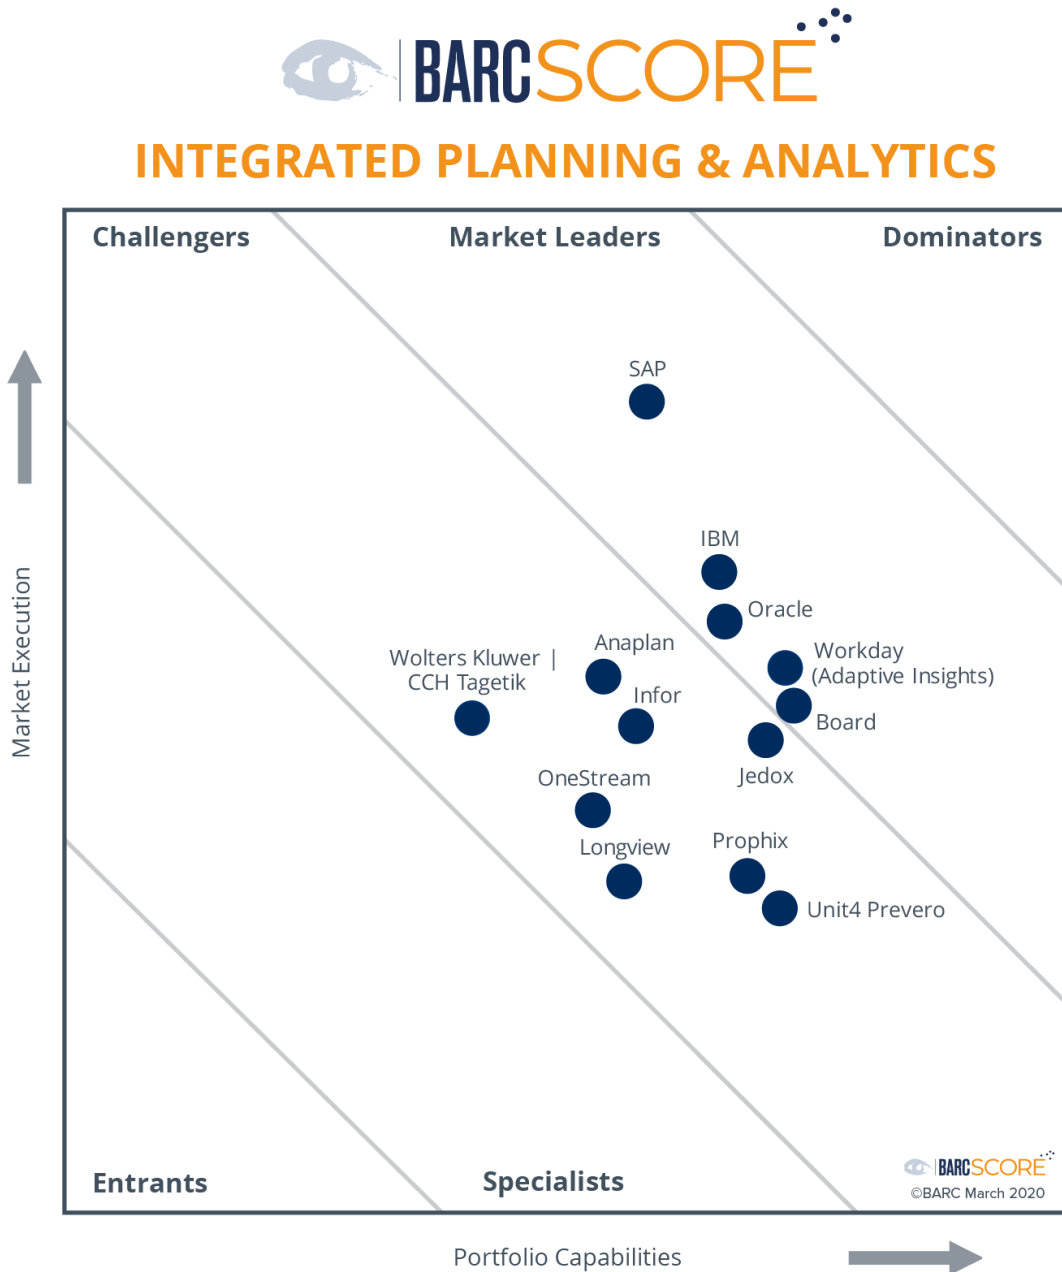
BARCSCORE

INTEGRATED PLANNING & ANALYTICS

Challengers

Market Leaders

Dominators

SAP

IBM

Oracle

Anaplan

Workday (Adaptive Insights)

Wolters Kluwer | CCH Tagetik

Infor

Board

Jedox

OneStream

Longview

Prophix

Unit4 Prevero

Market Execution

Entrants

Specialists

BARCSCORE
©BARC March 2020

Portfolio Capabilities